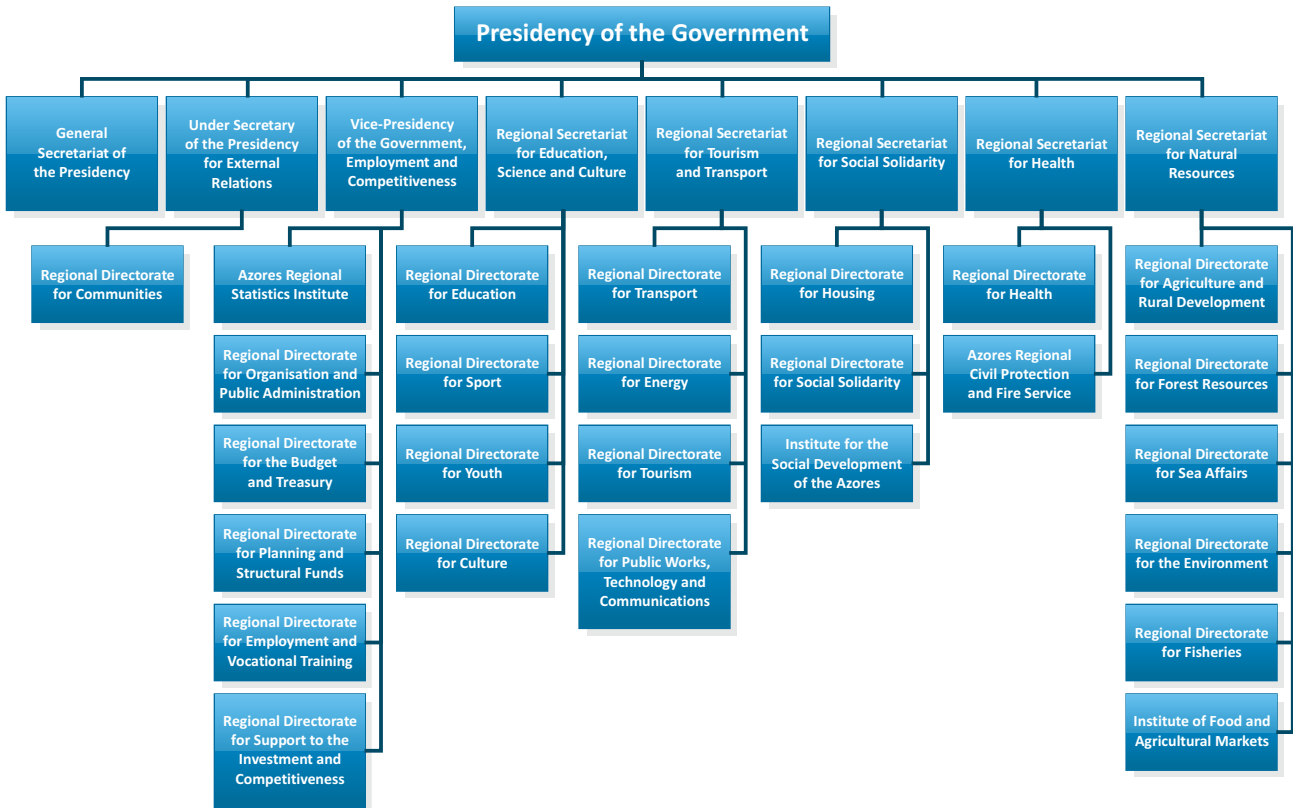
Presidency of the Government

General Secretariat of the Presidency

Regional Directorate for Communities

Under Secretary of the Presidency for External Relations

Vice-Presidency of the Government, Employment and Competitiveness

Azores Regional Statistics Institute

Regional Directorate for Organisation and Public Administration

Regional Directorate for the Budget and Treasury

Regional Directorate for Planning and Structural Funds

Regional Directorate for Employment and Vocational Training

Regional Directorate for Support to the Investment and Competitiveness

Regional Secretariat for Education, Science and Culture

Regional Directorate for Education

Regional Directorate for Sport

Regional Directorate for Youth

Regional Directorate for Culture

Regional Secretariat for Tourism and Transport

Regional Directorate for Transport

Regional Directorate for Energy

Regional Directorate for Tourism

Regional Directorate for Public Works, Technology and Communications

Regional Secretariat for Social Solidarity

Regional Directorate for Housing

Regional Directorate for Social Solidarity

Institute for the Social Development of the Azores

Regional Secretariat for Health

Regional Directorate for Health

Azores Regional Civil Protection and Fire Service

Regional Secretariat for Natural Resources

Regional Directorate for Agriculture and Rural Development

Regional Directorate for Forest Resources

Regional Directorate for Sea Affairs

Regional Directorate for the Environment

Regional Directorate for Fisheries

Institute of Food and Agricultural Markets